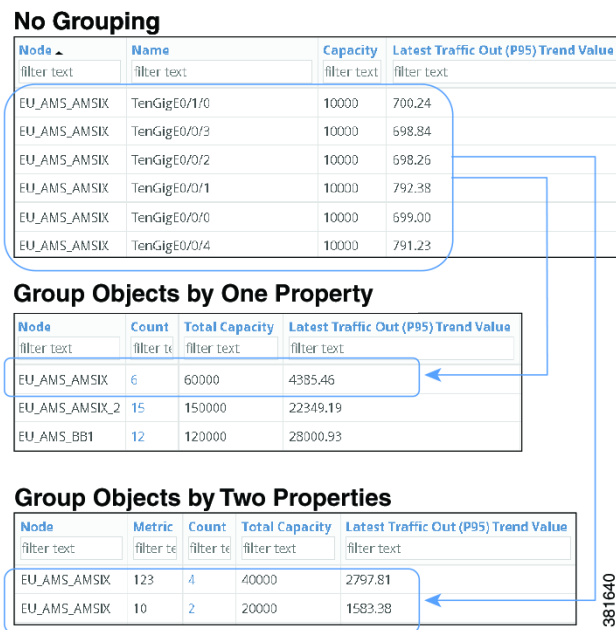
No Grouping

| Node ▲ | Name | Capacity | Latest Traffic Out (P95) Trend Value |
|---|---|---|---|
| filter text | filter text | filter text | filter text |
| EU_AMS_AMSIX | TenGigE0/1/0 | 10000 | 700.24 |
| EU_AMS_AMSIX | TenGigE0/0/3 | 10000 | 698.84 |
| EU_AMS_AMSIX | TenGigE0/0/2 | 10000 | 698.26 |
| EU_AMS_AMSIX | TenGigE0/0/1 | 10000 | 792.38 |
| EU_AMS_AMSIX | TenGigE0/0/0 | 10000 | 699.00 |
| EU_AMS_AMSIX | TenGigE0/0/4 | 10000 | 791.23 |

Group Objects by One Property

| Node | Count | Total Capacity | Latest Traffic Out (P95) Trend Value |
|---|---|---|---|
| filter text | filter te | filter text | filter text |
| EU_AMS_AMSIX | 6 | 60000 | 4385.46 |
| EU_AMS_AMSIX_2 | 15 | 150000 | 22349.19 |
| EU_AMS_BB1 | 12 | 120000 | 28000.93 |

Group Objects by Two Properties

| Node | Metric | Count | Total Capacity | Latest Traffic Out (P95) Trend Value |
|---|---|---|---|---|
| filter text | filter te | filter te | filter text | filter text |
| EU_AMS_AMSIX | 123 | 4 | 40000 | 2797.81 |
| EU_AMS_AMSIX | 10 | 2 | 20000 | 1583.38 |

381640